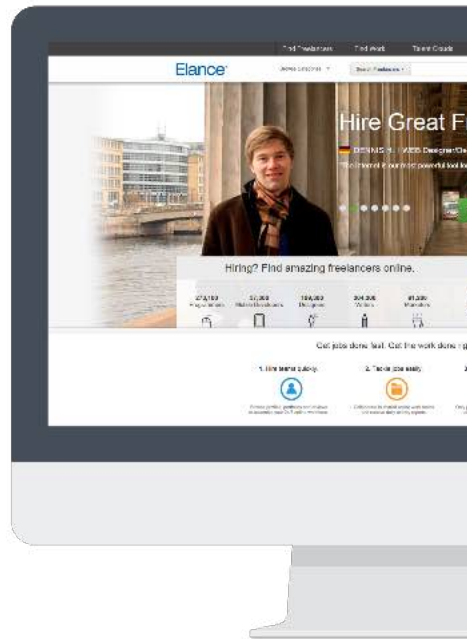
Find Freelancers Find Work Talent Clouds

Elance

Hire Great F

DENNIS S. WEB Designer/De

Hiring? Find amazing freelancers online.

Get jobs done fast. Get the work done r

1. Hire talent quickly.

2. Tackle jobs easily.